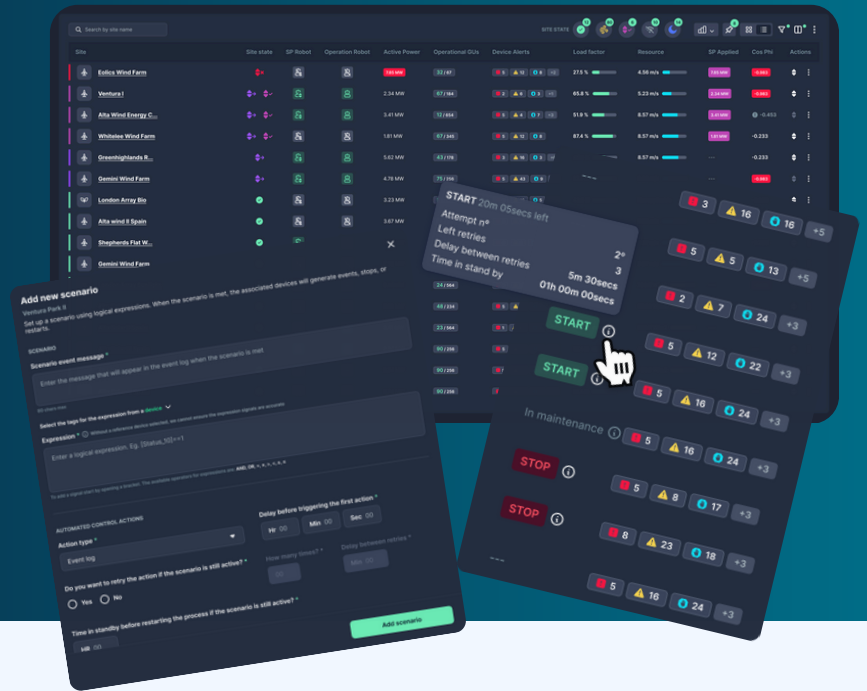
Search by site name

SITE STATE

| Site | Site state | SP Robot | Operation Robot | Active Power | Operational GUs | Device Alerts | Load factor | Resource | SP Applied | Cos Phi | Actions |
|---|---|---|---|---|---|---|---|---|---|---|---|
| Eolics Wind Farm | | | | 185 MW | 33 / 87 | 4 12 6 +8 | 27.5 % | 4.58 m/s | 185 MW | -0.863 | |
| Ventura I | | | | 2.34 MW | 97 / 164 | 2 6 5 +6 | 65.8 % | 5.22 m/s | 2.34 MW | -0.863 | |
| Alta Wind Energy C... | | | | 5.41 MW | 12 / 654 | 8 6 7 +3 | 51.9 % | 8.57 m/s | 5.41 MW | -0.483 | |
| Whitelee Wind Farm | | | | 1.81 MW | 97 / 345 | 4 6 5 +4 | 87.4 % | 8.57 m/s | 1.81 MW | -0.233 | |
| Greenhighlands R... | | | | 5.62 MW | 43 / 178 | | | 8.57 m/s | | -0.233 | |
| Gemini Wind Farm | | | | 4.78 MW | 97 / 164 | 5 43 | | | | -0.863 | |
| London Array Bio | | | | 3.23 MW | 97 / 164 | | | | | | |
| Alta wind II Spain | | | | 3.67 MW | 97 / 164 | | | | | | |
| Shepherds Flat W... | | | | | | | | | | | |
| Gemini Wind Farm | | | | | | | | | | | |

24 / 164
45 / 234
56 / 564
23 / 564
90 / 236
90 / 236
90 / 236
90 / 236

Add new scenario
Ventura Park II
Set up a scenario using logical expressions. When the scenario is met, the associated devices will generate events, stops, or restarts.

SCENARIO
Scenario event message *
Enter the message that will appear in the event log when the scenario is met

Select the tags for the expression from a device
Expression * Without a reference device selected, we cannot ensure the expression signals are accurate
Enter a logical expression. E.g. [Status_10]==1
To add a signal start by typing a bracket. The available operators for expressions are: AND, OR, =, <, >, +, -, *, /

AUTOMATED CONTROL ACTIONS
Action type *
Event log
Delay before triggering the first action *
Hr 00 Min 00 Sec 00
Do you want to retry the action if the scenario is still active? *
Yes No
How many times? *
00
Delay between retries *
Min 00
Time in standby before restarting the process if the scenario is still active? *
HR 00
Add scenario

START 20m 05secs left
Attempt nº 2º
Left retries 3
Delay between retries 5m 30secs
Time in stand by 01h 00m 00secs

3 16 16 +5
5 5 13 +5
2 7 24 +3
START
5 12 22 +3
START
5 16 24 +3
In maintenance
5 16 24 +3
STOP
5 8 17 +3
STOP
8 23 18 +3
5 16 24 +3